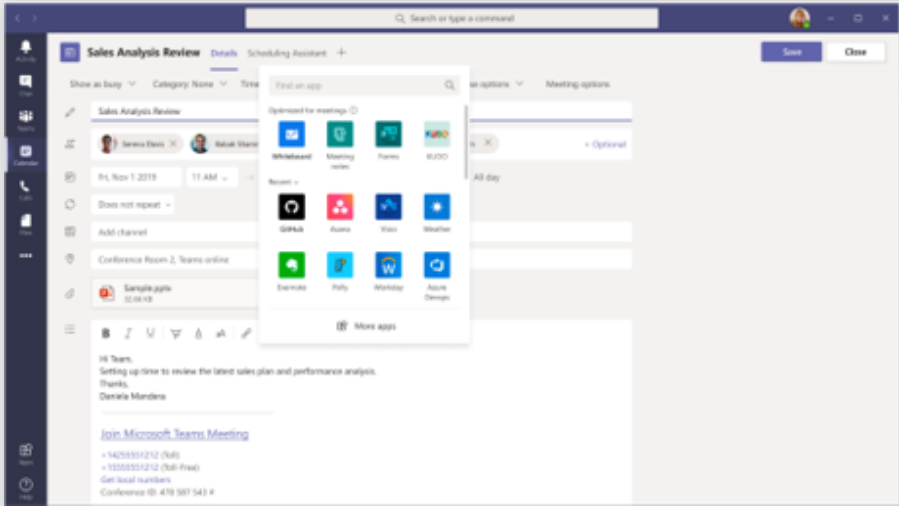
Search or type a command

Activity
Chat
Teams
Calendar
Calls
Files
•••
Apps
Help

Sales Analysis Review Details Scheduling Assistant +

Save Close

Show as busy Category: None Time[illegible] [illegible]e options Meeting options

Sales Analysis Review

Serena Davis Babak Sham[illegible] + Optional

Fri, Nov 1 2019 11 AM All day

Does not repeat

Add channel

Conference Room 2, Teams online

Sample.pptx
32.66 KB

Find an app

Optimized for meetings

Whiteboard
Meeting notes
Forms
KUDO

Recent

GitHub
Asana
Visio
Weather
Evernote
Polly
Workday
Azure Devops

More apps

B I U

Hi Team,
Setting up time to review the latest sales plan and performance analysis.
Thanks,
Daniela Mandera

Join Microsoft Teams Meeting

+14255551212 (Toll)
+15555551212 (Toll-free)
Get local numbers
Conference ID: 478 587 543 #